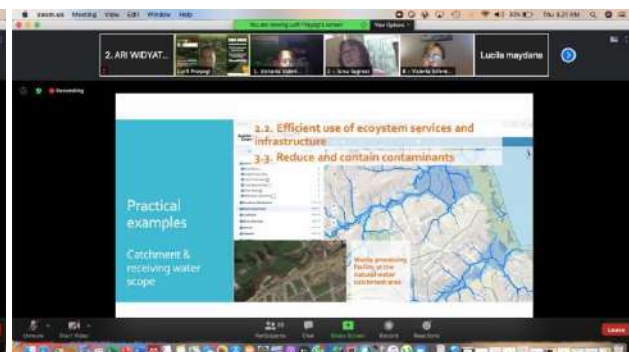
zoom.us Meeting View Edit Window Help

You are viewing Lutfi Prayogi's screen

View Options

Thu 3:21 PM

2. ARI WIDYAT...

Lutfi Prayogi

1. Victoria Valenti...

Lucila maydana

Recording

2.2. Efficient use of ecoystem services and infrastructure

3.3. Reduce and contain contaminants

Practical examples

Catchment & receiving water scope

Waste processing facility at the natural water catchment area

Unmute

Start Video

Participants

Chat

Share Screen

Record

Reactions

Leave